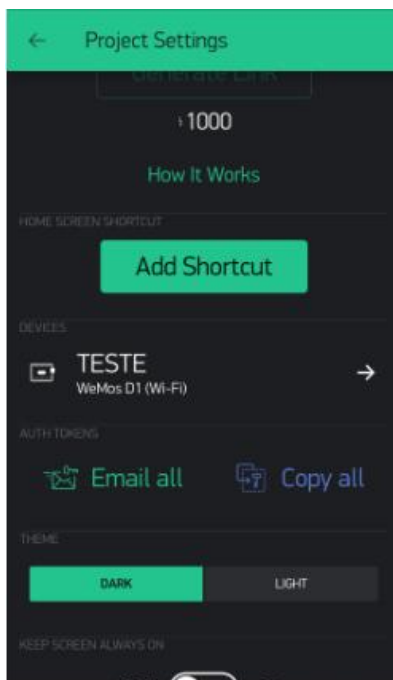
←  Project Settings

Generate Link

1000

How It Works

HOME SCREEN SHORTCUT

Add Shortcut

DEVICES

TESTE
WeMos D1 (Wi-Fi)

→

AUTH TOKENS

Email all

Copy all

THEME

DARK

LIGHT

KEEP SCREEN ALWAYS ON